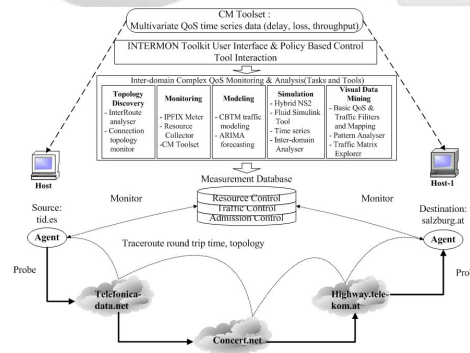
CM Toolset : Multivariate QoS time series data (delay, loss, throughput)

INTERMON Toolkit User Interface & Policy Based Control Tool Interaction

Inter-domain Complex QoS Monitoring & Analysis(Tasks and Tools)

Topology Discovery
- InterRoute analyser
- Connection topology monitor

Monitoring
- IPFIX Meter
- Resource Collector
-CM Toolset

Modeling
- CBTM traffic modeling
- ARIMA forecasting

Simulation
- Hybrid NS2
- Fluid Simulink Tool
- Time series
- Inter-domain Analyser

Visual Data Mining
- Basic QoS & Traffic Filters and Mapping
- Pattern Analyser
- Traffic Matrix Explorer

Host

Host-1

Measurement Database

Monitor

Monitor

Resource Control
Traffic Control
Admission Control

Source: tid.es

Destination: salzburg.at

Agent

Agent

Traceroute round trip time, topology

Probe

Pro

Telefonica-data.net

Highway.tele-kom.at

Concert.net